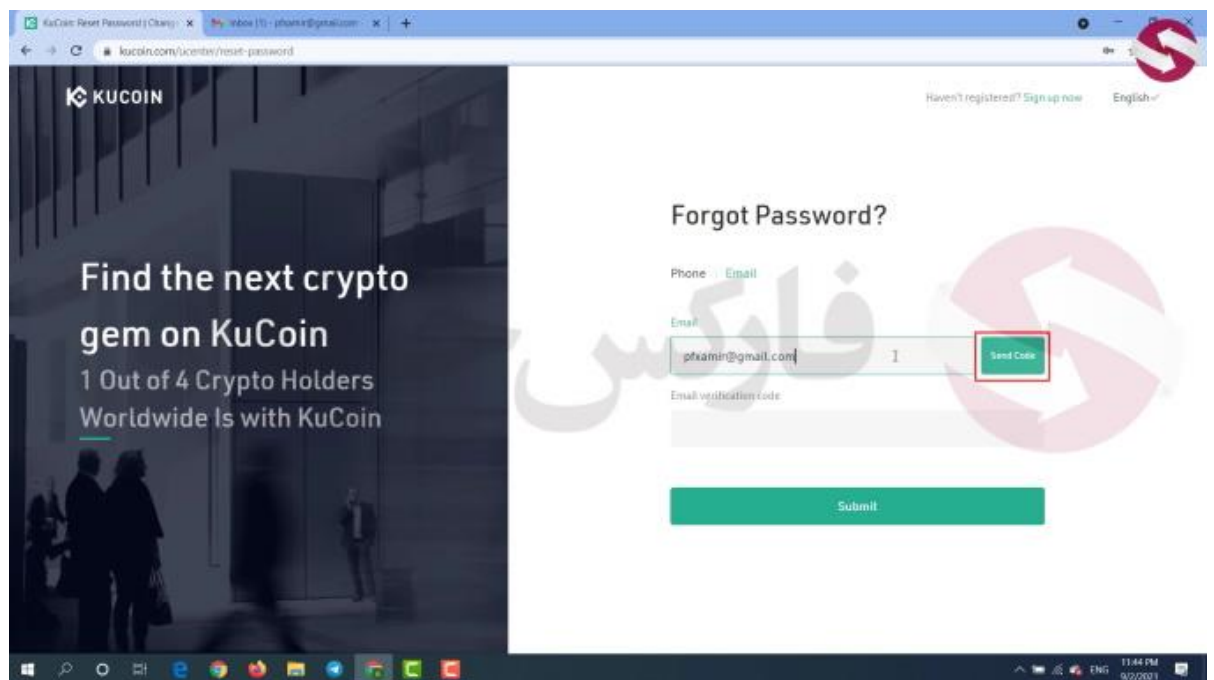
KuCoin Reset Password | Chang × Inbox (1) - pfxamir@gmail.com × +

kucoin.com/ucenter/reset-password

KUCOIN

Haven't registered? Sign up now English

Find the next crypto gem on KuCoin
1 Out of 4 Crypto Holders Worldwide Is with KuCoin

Forgot Password?

Phone | Email

Email

pfxamir@gmail.com

Send Code

Email verification code

Submit

فارکس

ENG 11:44 PM 9/2/2021